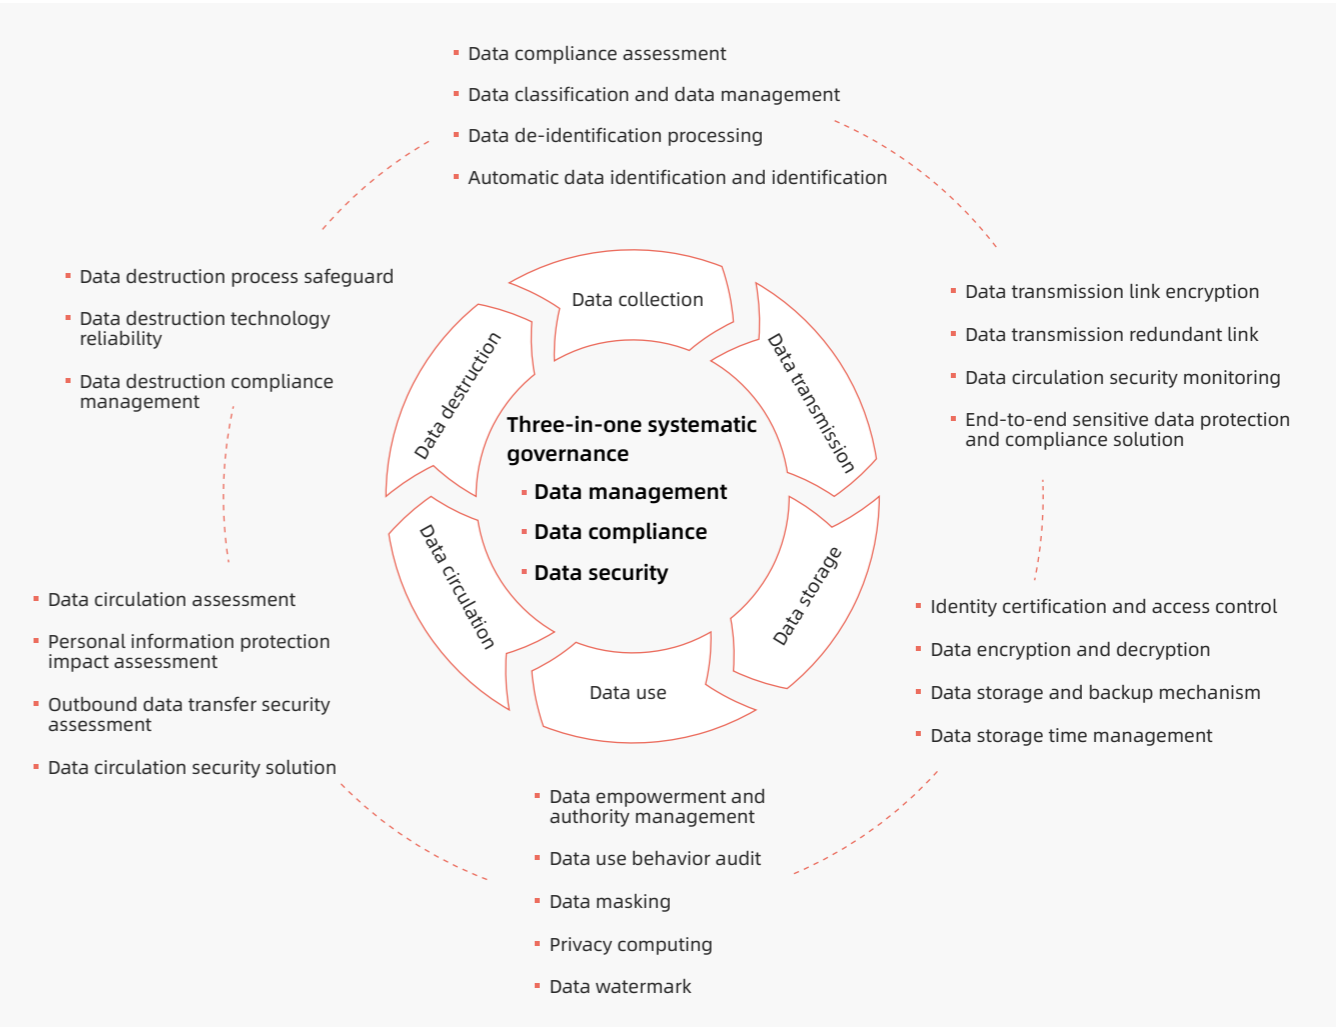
- Data compliance assessment
- Data classification and data management
- Data de-identification processing
- Automatic data identification and identification

- Data destruction process safeguard
- Data destruction technology reliability
- Data destruction compliance management

- Data transmission link encryption
- Data transmission redundant link
- Data circulation security monitoring
- End-to-end sensitive data protection and compliance solution

Data collection

Data transmission

Data storage

Data use

Data circulation

Data destruction

Three-in-one systematic governance
- Data management
- Data compliance
- Data security

- Data circulation assessment
- Personal information protection impact assessment
- Outbound data transfer security assessment
- Data circulation security solution

- Identity certification and access control
- Data encryption and decryption
- Data storage and backup mechanism
- Data storage time management

- Data empowerment and authority management
- Data use behavior audit
- Data masking
- Privacy computing
- Data watermark